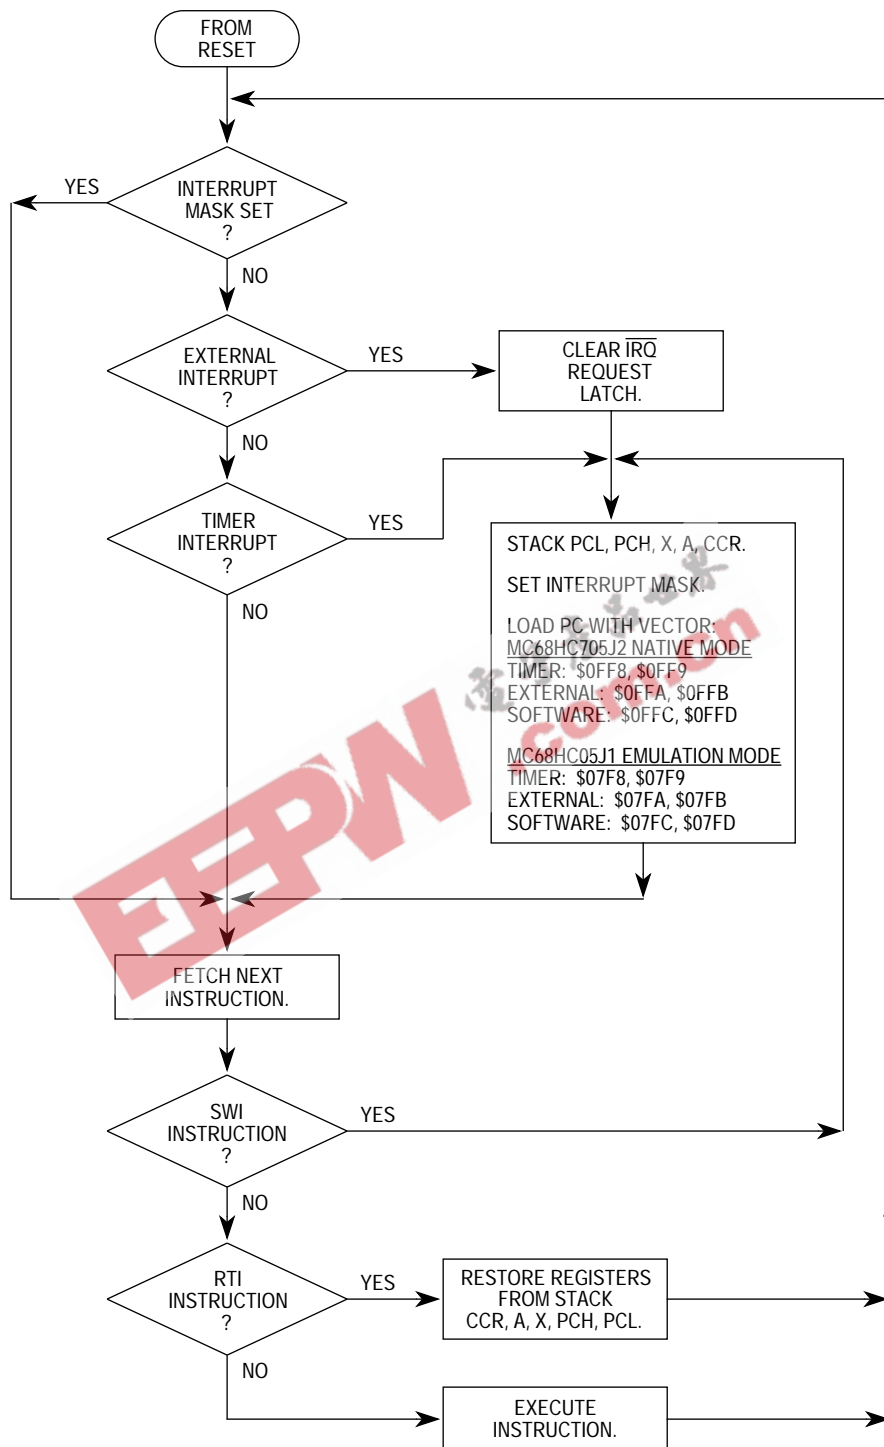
FROM RESET

YES

INTERRUPT MASK SET ?

NO

EXTERNAL INTERRUPT ?

YES

CLEAR $\overline{IRQ}$ REQUEST LATCH.

NO

TIMER INTERRUPT ?

YES

NO

STACK PCL, PCH, X, A, CCR.

SET INTERRUPT MASK.

LOAD PC WITH VECTOR:
MC68HC705J2 NATIVE MODE
TIMER: \$0FF8, \$0FF9
EXTERNAL: \$0FFA, \$0FFB
SOFTWARE: \$0FFC, \$0FFD

MC68HC05J1 EMULATION MODE
TIMER: \$07F8, \$07F9
EXTERNAL: \$07FA, \$07FB
SOFTWARE: \$07FC, \$07FD

EEPW

FETCH NEXT INSTRUCTION.

SWI INSTRUCTION ?

YES

NO

RTI INSTRUCTION ?

YES

RESTORE REGISTERS FROM STACK CCR, A, X, PCH, PCL.

NO

EXECUTE INSTRUCTION.